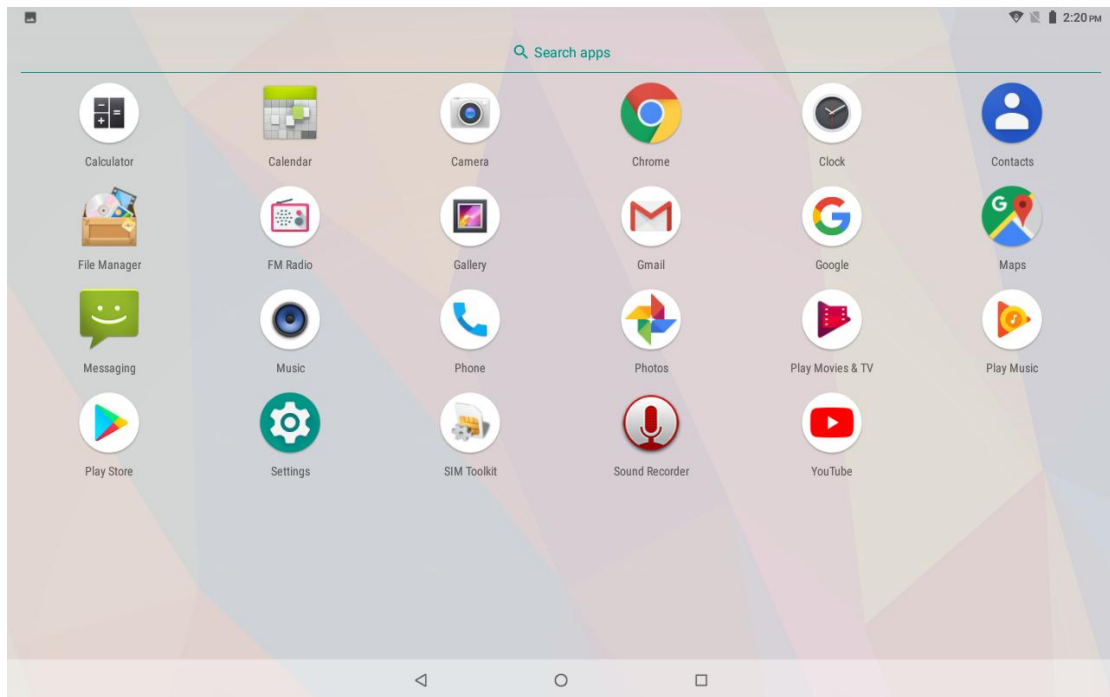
2:20 PM

Search apps

Calculator
Calendar
Camera
Chrome
Clock
Contacts

File Manager
FM Radio
Gallery
Gmail
Google
Maps

Messaging
Music
Phone
Photos
Play Movies & TV
Play Music

Play Store
Settings
SIM Toolkit
Sound Recorder
YouTube